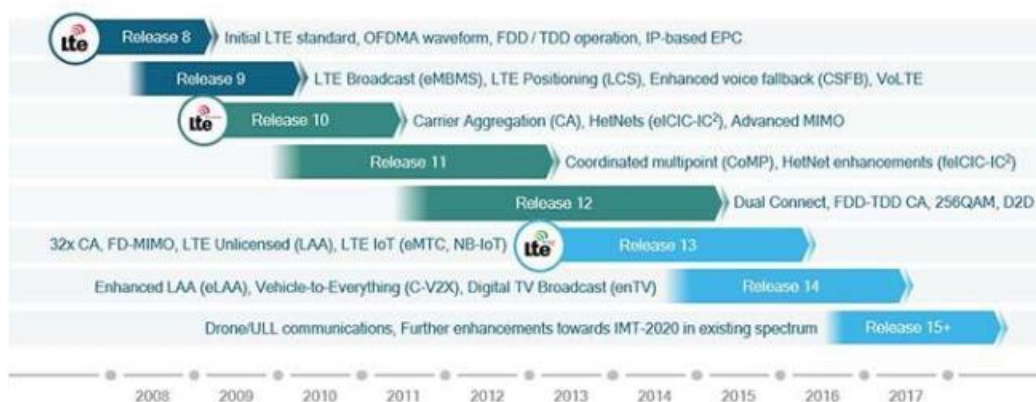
LTE Release 8 Initial LTE standard, OFDMA waveform, FDD / TDD operation, IP-based EPC

Release 9 LTE Broadcast (eMBMS), LTE Positioning (LCS), Enhanced voice fallback (CSFB), VoLTE

LTE Release 10 Carrier Aggregation (CA), HetNets (eICIC-IC$^2$), Advanced MIMO

Release 11 Coordinated multipoint (CoMP), HetNet enhancements (feICIC-IC$^2$)

Release 12 Dual Connect, FDD-TDD CA, 256QAM, D2D

32x CA, FD-MIMO, LTE Unlicensed (LAA), LTE IoT (eMTC, NB-IoT) LTE Release 13

Enhanced LAA (eLAA), Vehicle-to-Everything (C-V2X), Digital TV Broadcast (enTV) Release 14

Drone/ULL communications, Further enhancements towards IMT-2020 in existing spectrum Release 15+

2008 2009 2010 2011 2012 2013 2014 2015 2016 2017